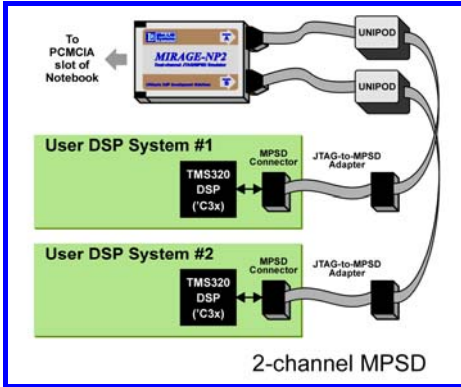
To PCMCIA slot of Notebook

MIRAGE-NP2

UNIPOD

UNIPOD

User DSP System #1

TMS320 DSP ('C3x)

MPSD Connector

JTAG-to-MPSD Adapter

User DSP System #2

TMS320 DSP ('C3x)

MPSD Connector

JTAG-to-MPSD Adapter

2-channel MPSD